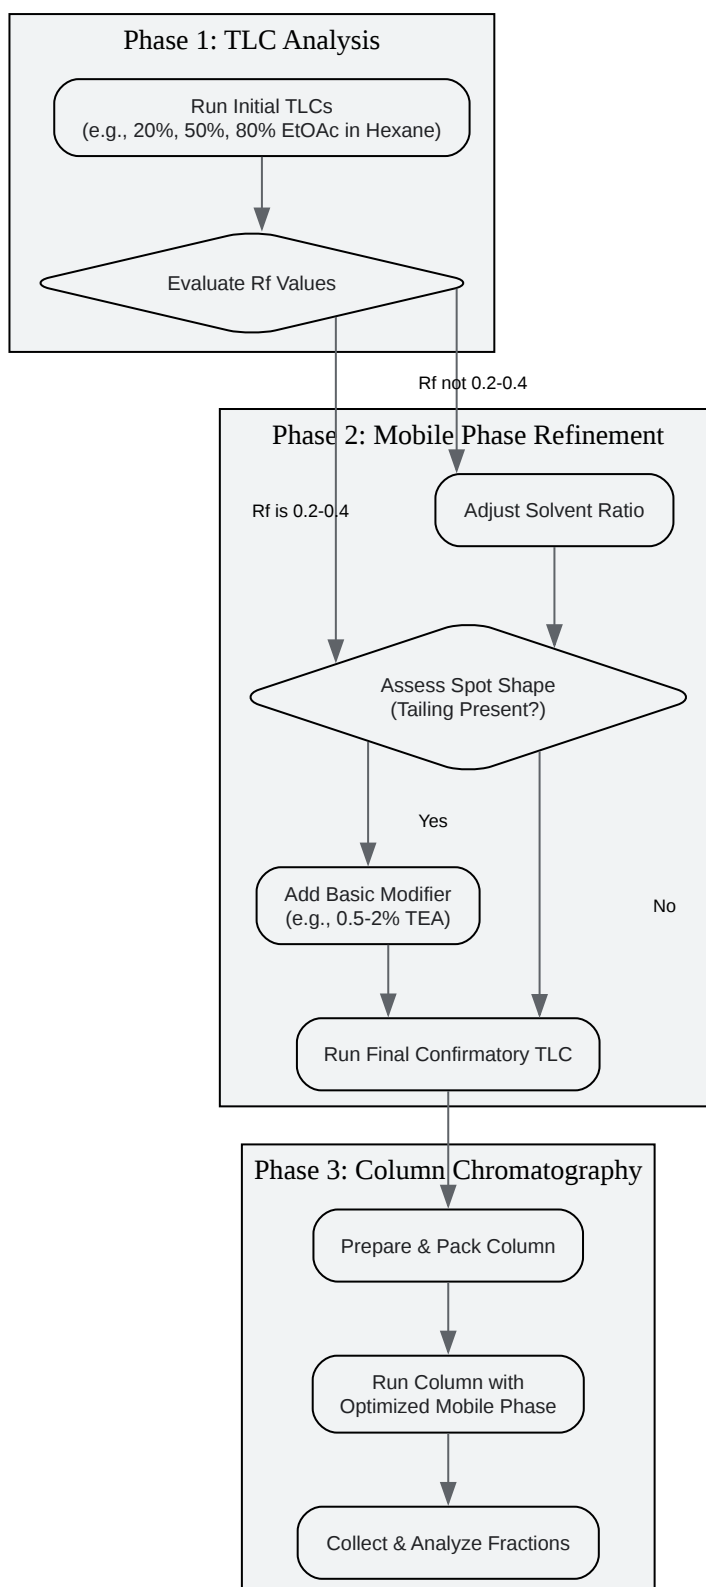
Phase 1: TLC Analysis

Run Initial TLCs
(e.g., 20%, 50%, 80% EtOAc in Hexane)

Evaluate Rf Values

Rf not 0.2-0.4

Phase 2: Mobile Phase Refinement

Rf is 0.2-0.4

Adjust Solvent Ratio

Assess Spot Shape
(Tailing Present?)

Yes

Add Basic Modifier
(e.g., 0.5-2% TEA)

No

Run Final Confirmatory TLC

Phase 3: Column Chromatography

Prepare & Pack Column

Run Column with
Optimized Mobile Phase

Collect & Analyze Fractions